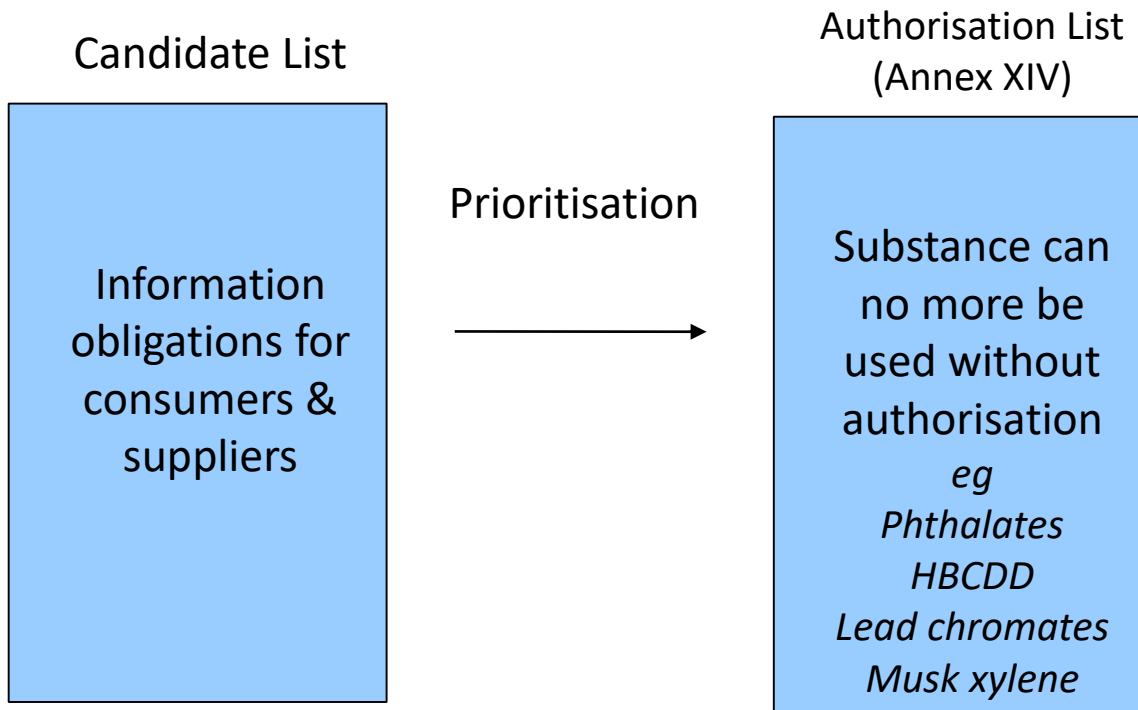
Candidate List

Information obligations for consumers & suppliers

Prioritisation

Authorisation List (Annex XIV)

Substance can no more be used without authorisation
*eg*
*Phthalates*
*HBCDD*
*Lead chromates*
*Musk xylene*